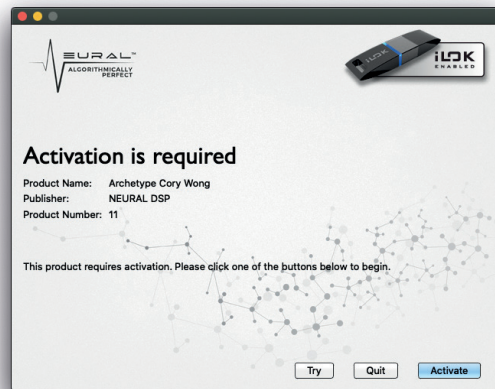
EURAL™
ALGORITHMICALLY PERFECT

iLOK
ENABLED

Activation is required

Product Name: Archetype Cory Wong
Publisher: NEURAL DSP
Product Number: 11

This product requires activation. Please click one of the buttons below to begin.

Try
Quit
Activate